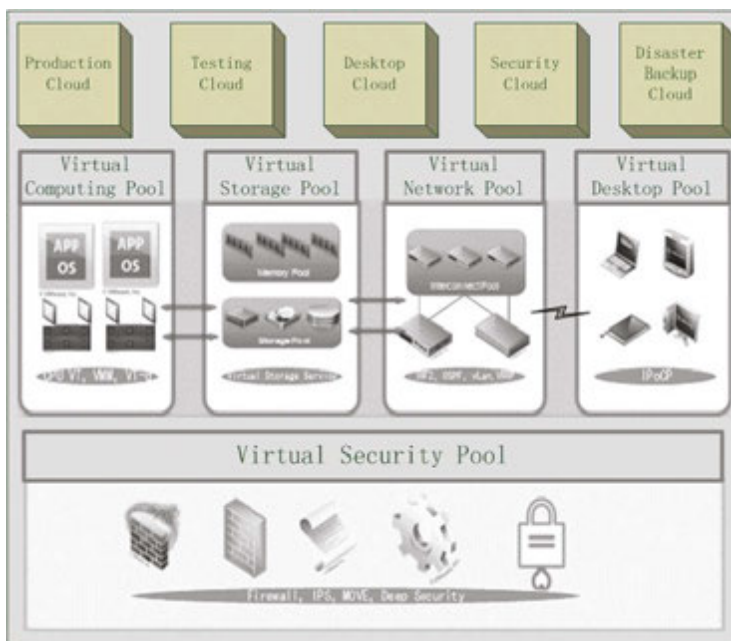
Production Cloud

Testing Cloud

Desktop Cloud

Security Cloud

Disaster Backup Cloud

Virtual Computing Pool

APP OS

APP OS

CPU VT, VMM, VT-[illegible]

Virtual Storage Pool

Memory Pool

Storage Pool

Virtual Storage Service

Virtual Network Pool

Interconnect Pool

IRF2, OSPF, vLan, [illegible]

Virtual Desktop Pool

IPoCP

Virtual Security Pool

Firewall, IPS, MOVE, Deep Security